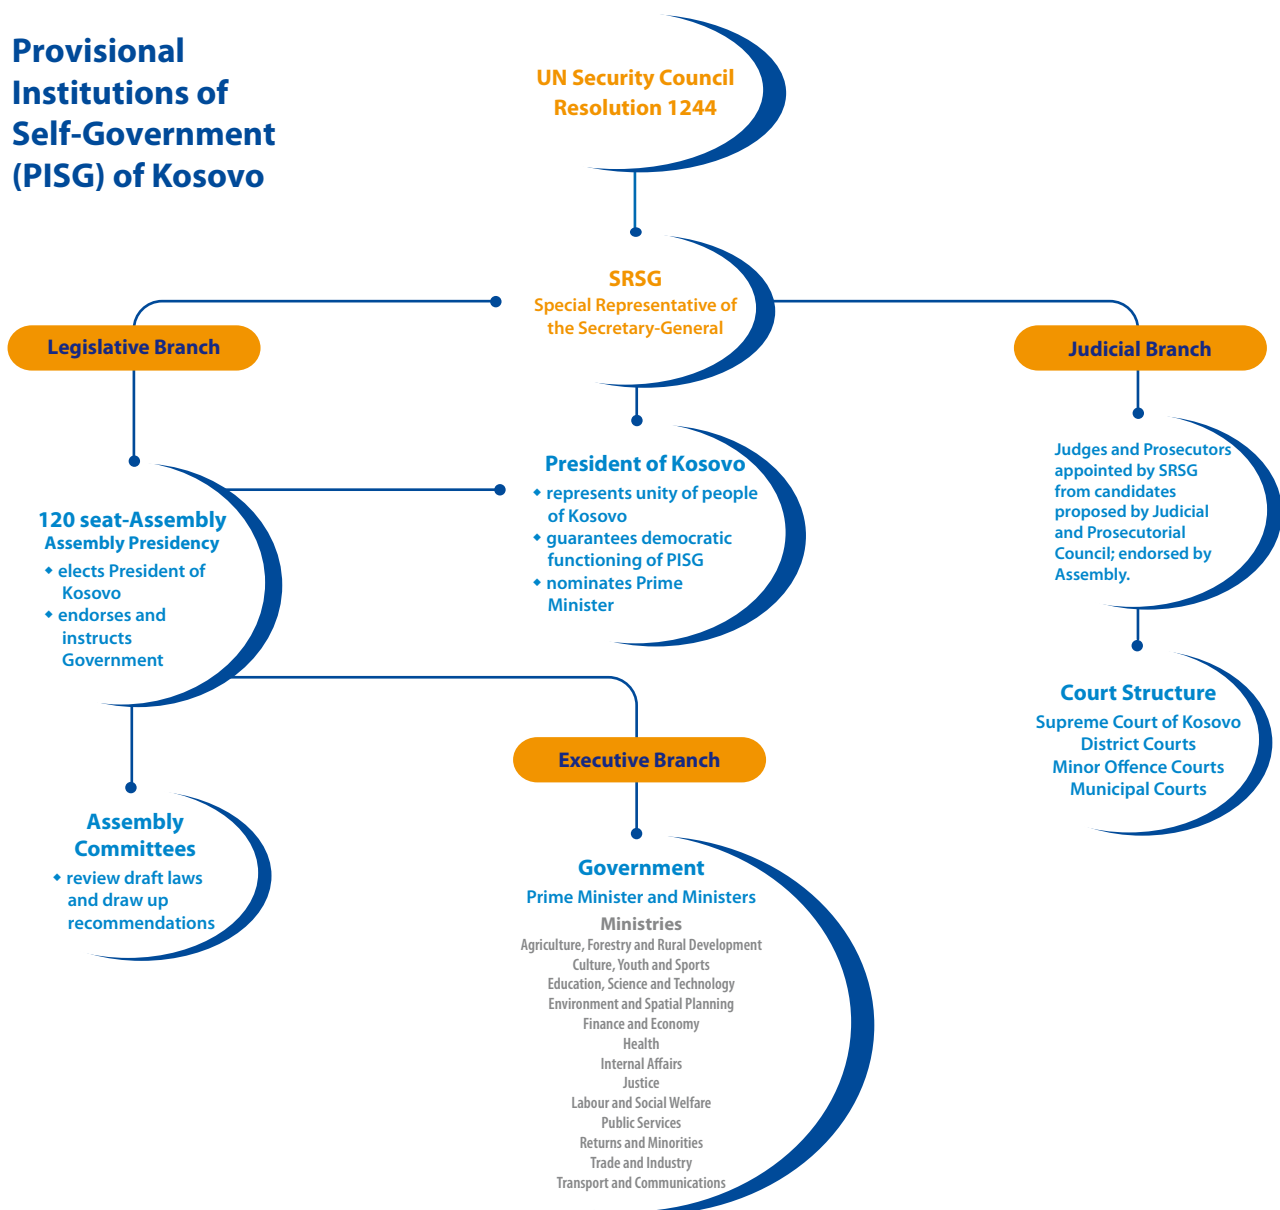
Provisional Institutions of Self-Government (PISG) of Kosovo

UN Security Council Resolution 1244

SRSG
Special Representative of the Secretary-General

Legislative Branch

Judicial Branch

120 seat-Assembly
Assembly Presidency
• elects President of Kosovo
• endorses and instructs Government

President of Kosovo
• represents unity of people of Kosovo
• guarantees democratic functioning of PISG
• nominates Prime Minister

Judges and Prosecutors appointed by SRSG from candidates proposed by Judicial and Prosecutorial Council; endorsed by Assembly.

Court Structure
Supreme Court of Kosovo
District Courts
Minor Offence Courts
Municipal Courts

Executive Branch

Assembly Committees
• review draft laws and draw up recommendations

Government
Prime Minister and Ministers
Ministries
Agriculture, Forestry and Rural Development
Culture, Youth and Sports
Education, Science and Technology
Environment and Spatial Planning
Finance and Economy
Health
Internal Affairs
Justice
Labour and Social Welfare
Public Services
Returns and Minorities
Trade and Industry
Transport and Communications